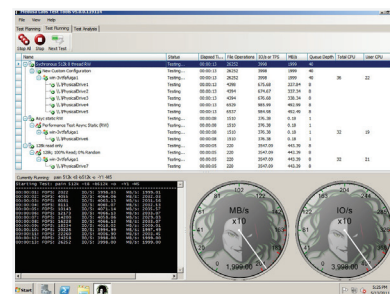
File View Help

Test Planning Test Running Test Analysis

Stop All Stop Next Test

| Name | Status | Elapsed T... | File Operations | IO/s or TPS | MB/s | Queue Depth | Total CPU | User CPU |
|---|---|---|---|---|---|---|---|---|
| Performance 512k 8 thread RW | Testing... | 00:00:13 | 26252 | 3998 | 1999 | 48 | | |
| New Custom Configuration | Testing... | 00:00:13 | 26252 | 3998 | 1999 | 48 | 36 | 22 |
| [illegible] | Testing... | 00:00:13 | 26252 | 3998 | 1999 | 48 | | |
| \\.\PhysicalDrive1 | Testing... | 00:00:13 | 4398 | 675.68 | 337.84 | 8 | | |
| \\.\PhysicalDrive2 | Testing... | 00:00:13 | 4394 | 674.67 | 337.34 | 8 | | |
| \\.\PhysicalDrive3 | Testing... | 00:00:13 | 4384 | 670.66 | 335.34 | 8 | | |
| \\.\PhysicalDrive4 | Testing... | 00:00:13 | 6439 | 985.99 | 492.99 | 8 | | |
| \\.\PhysicalDrive5 | Testing... | 00:00:13 | 6537 | 984.98 | 492.49 | 8 | | |
| Asyc static | Testing... | 00:00:00 | 1510 | 376.38 | 0.18 | 1 | | |
| Performance Test Async Static (RW) | Testing... | 00:00:00 | 1510 | 376.38 | 0.18 | 1 | | |
| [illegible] | Testing... | 00:00:00 | 1510 | 376.38 | 0.18 | 1 | 32 | 19 |
| \\.\PhysicalDrive6 | Testing... | 00:00:00 | 1510 | 376.38 | 0.18 | 1 | | |
| 128k read only | Testing... | 00:00:05 | 220 | 3547.00 | 443.39 | 8 | | |
| 128k; 100% Read; 0% Random | Testing... | 00:00:05 | 220 | 3547.00 | 443.39 | 8 | | |
| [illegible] | Testing... | 00:00:05 | 220 | 3547.00 | 443.39 | 8 | 32 | 21 |
| \\.\PhysicalDrive7 | Testing... | 00:00:05 | 220 | 3547.00 | 443.39 | 8 | | |

Currently Running: perf 512k rd 4012k -c -t1 -M5

MB/s
x10

IO/s
x100

1,999.00

3,998.00

Start